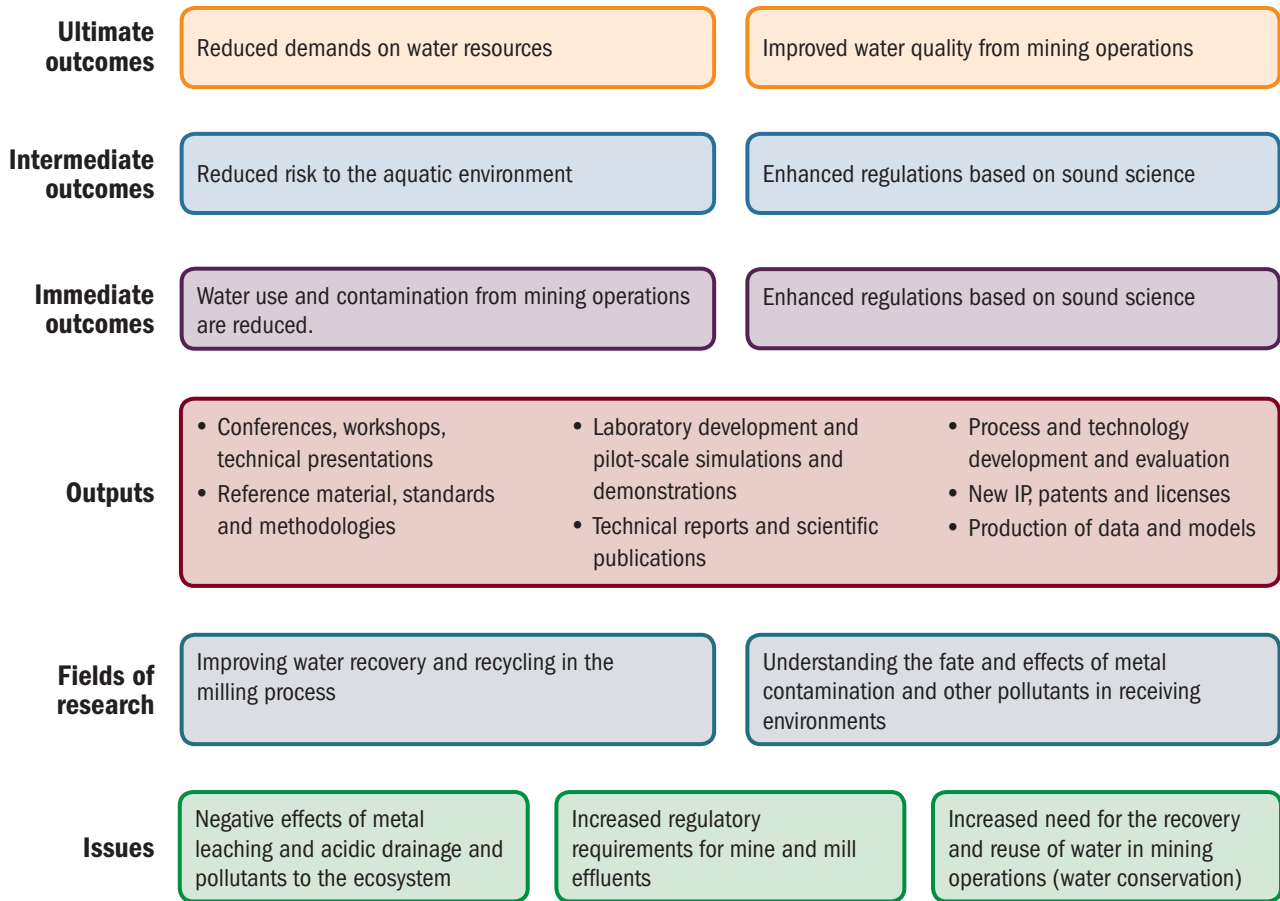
Ultimate outcomes

Reduced demands on water resources

Improved water quality from mining operations

Intermediate outcomes

Reduced risk to the aquatic environment

Enhanced regulations based on sound science

Immediate outcomes

Water use and contamination from mining operations are reduced.

Enhanced regulations based on sound science

Outputs

• Conferences, workshops, technical presentations
• Reference material, standards and methodologies

• Laboratory development and pilot-scale simulations and demonstrations
• Technical reports and scientific publications

• Process and technology development and evaluation
• New IP, patents and licenses
• Production of data and models

Fields of research

Improving water recovery and recycling in the milling process

Understanding the fate and effects of metal contamination and other pollutants in receiving environments

Issues

Negative effects of metal leaching and acidic drainage and pollutants to the ecosystem

Increased regulatory requirements for mine and mill effluents

Increased need for the recovery and reuse of water in mining operations (water conservation)